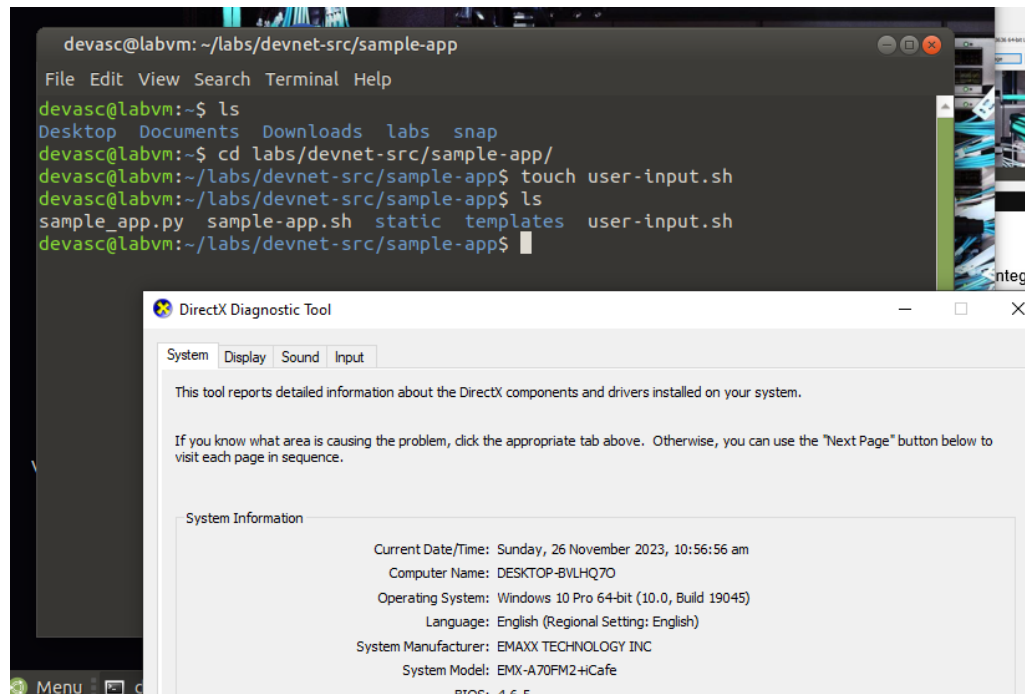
devasc@labvm: ~/labs/devnet-src/sample-app

File Edit View Search Terminal Help

devasc@labvm:~$ ls
Desktop Documents Downloads labs snap
devasc@labvm:~$ cd labs/devnet-src/sample-app/
devasc@labvm:~/labs/devnet-src/sample-app$ touch user-input.sh
devasc@labvm:~/labs/devnet-src/sample-app$ ls
sample_app.py sample-app.sh static templates user-input.sh
devasc@labvm:~/labs/devnet-src/sample-app$

nteg

DirectX Diagnostic Tool

System Display Sound Input

This tool reports detailed information about the DirectX components and drivers installed on your system.

If you know what area is causing the problem, click the appropriate tab above. Otherwise, you can use the "Next Page" button below to visit each page in sequence.

System Information

Current Date/Time: Sunday, 26 November 2023, 10:56:56 am
Computer Name: DESKTOP-BVLHQ7O
Operating System: Windows 10 Pro 64-bit (10.0, Build 19045)
Language: English (Regional Setting: English)
System Manufacturer: EMAXX TECHNOLOGY INC
System Model: EMX-A70FM2+iCafe
BIOS: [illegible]

Menu